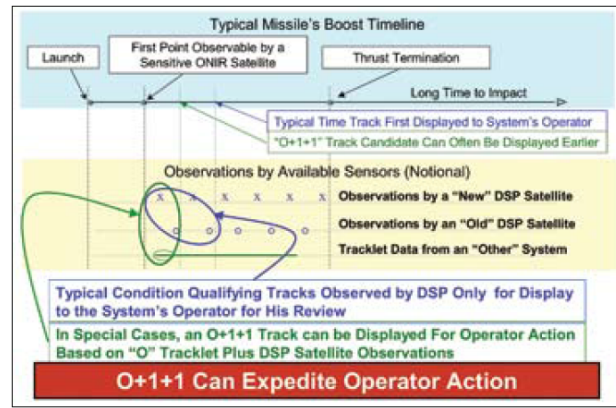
Typical Missile's Boost Timeline

Launch

First Point Observable by a Sensitive ONIR Satellite

Thrust Termination

Long Time to Impact

Typical Time Track First Displayed to System's Operator

"O+1+1" Track Candidate Can Often Be Displayed Earlier

Observations by Available Sensors (Notional)

x x x x x x

Observations by a "New" DSP Satellite

o o o o o

Observations by an "Old" DSP Satellite

Tracklet Data from an "Other" System

Typical Condition Qualifying Tracks Observed by DSP Only for Display to the System's Operator for His Review

In Special Cases, an O+1+1 Track can be Displayed For Operator Action Based on "O" Tracklet Plus DSP Satellite Observations

O+1+1 Can Expedite Operator Action